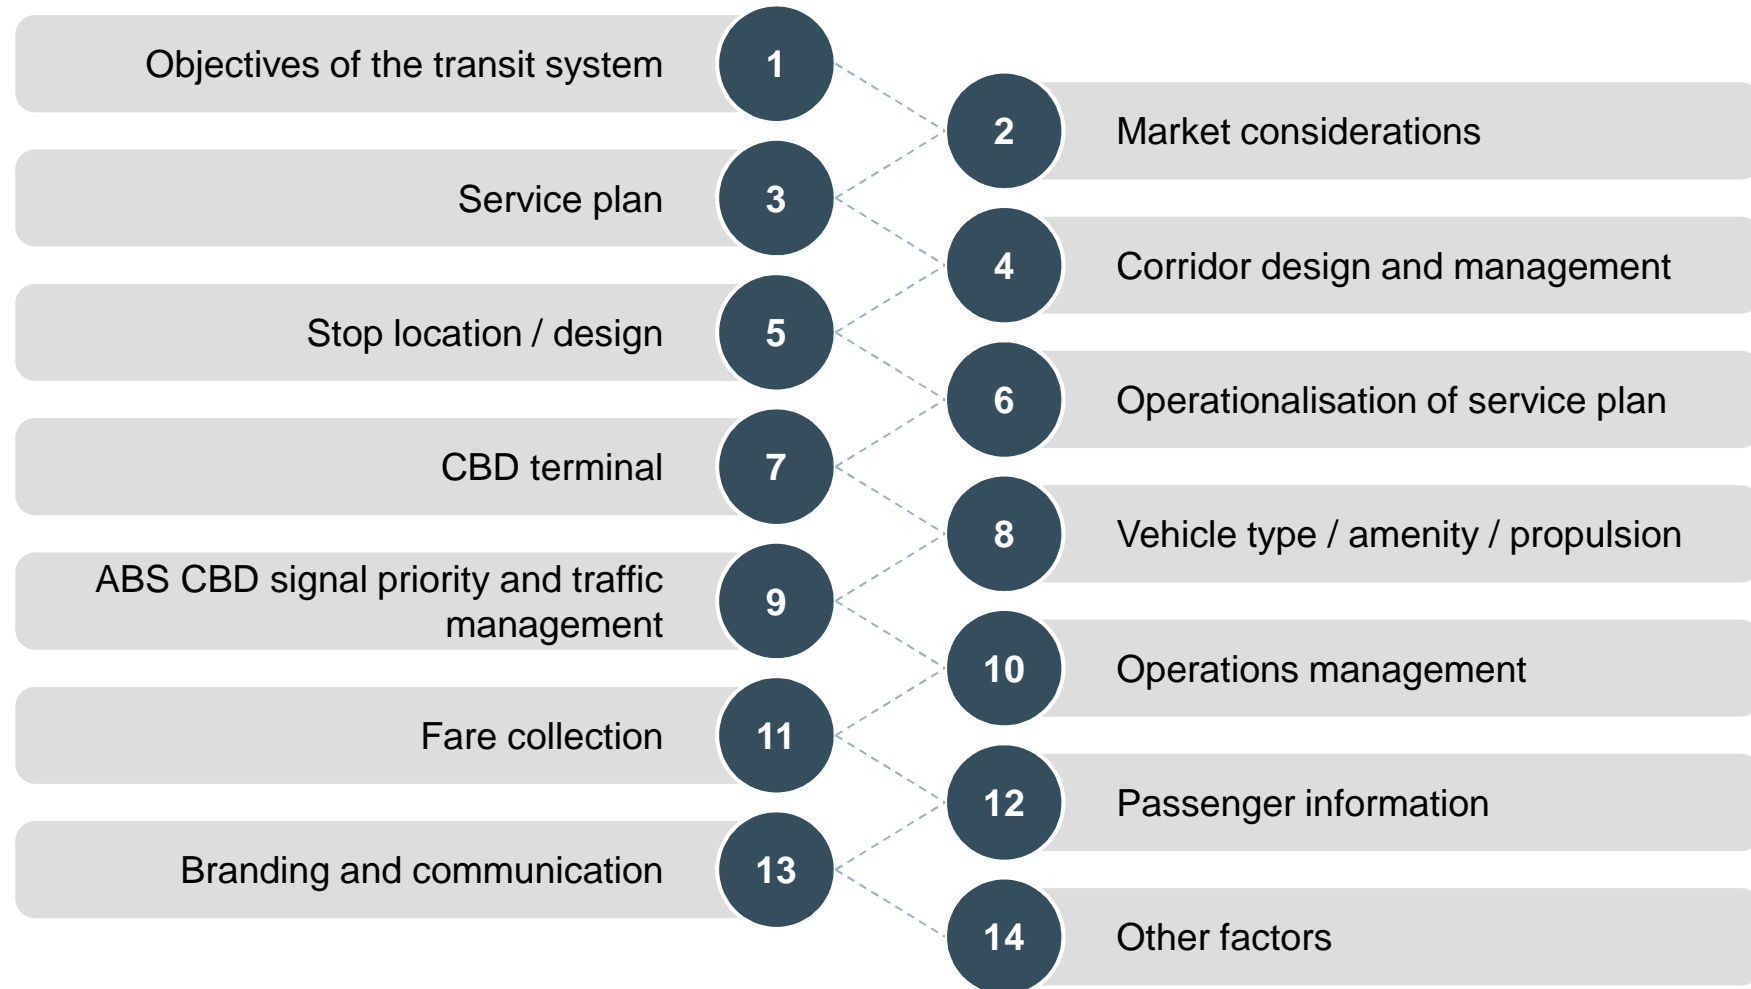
Objectives of the transit system 1

2 Market considerations

Service plan 3

4 Corridor design and management

Stop location / design 5

6 Operationalisation of service plan

CBD terminal 7

8 Vehicle type / amenity / propulsion

ABS CBD signal priority and traffic management 9

10 Operations management

Fare collection 11

12 Passenger information

Branding and communication 13

14 Other factors